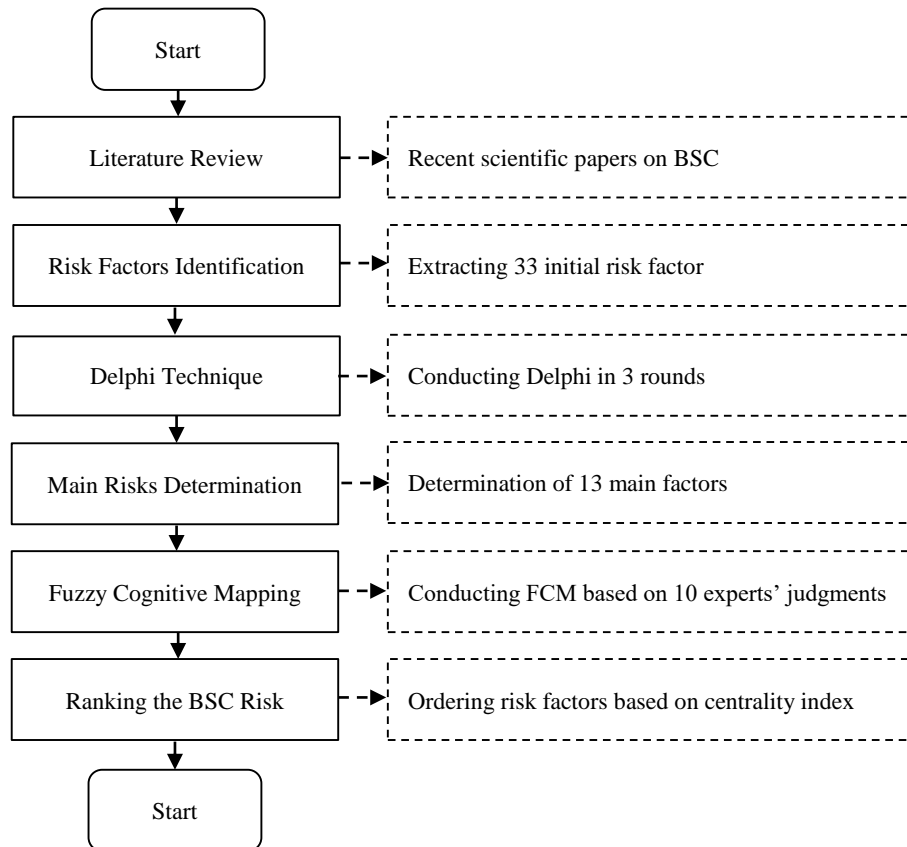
Start

Literature Review

Recent scientific papers on BSC

Risk Factors Identification

Extracting 33 initial risk factor

Delphi Technique

Conducting Delphi in 3 rounds

Main Risks Determination

Determination of 13 main factors

Fuzzy Cognitive Mapping

Conducting FCM based on 10 experts' judgments

Ranking the BSC Risk

Ordering risk factors based on centrality index

Start